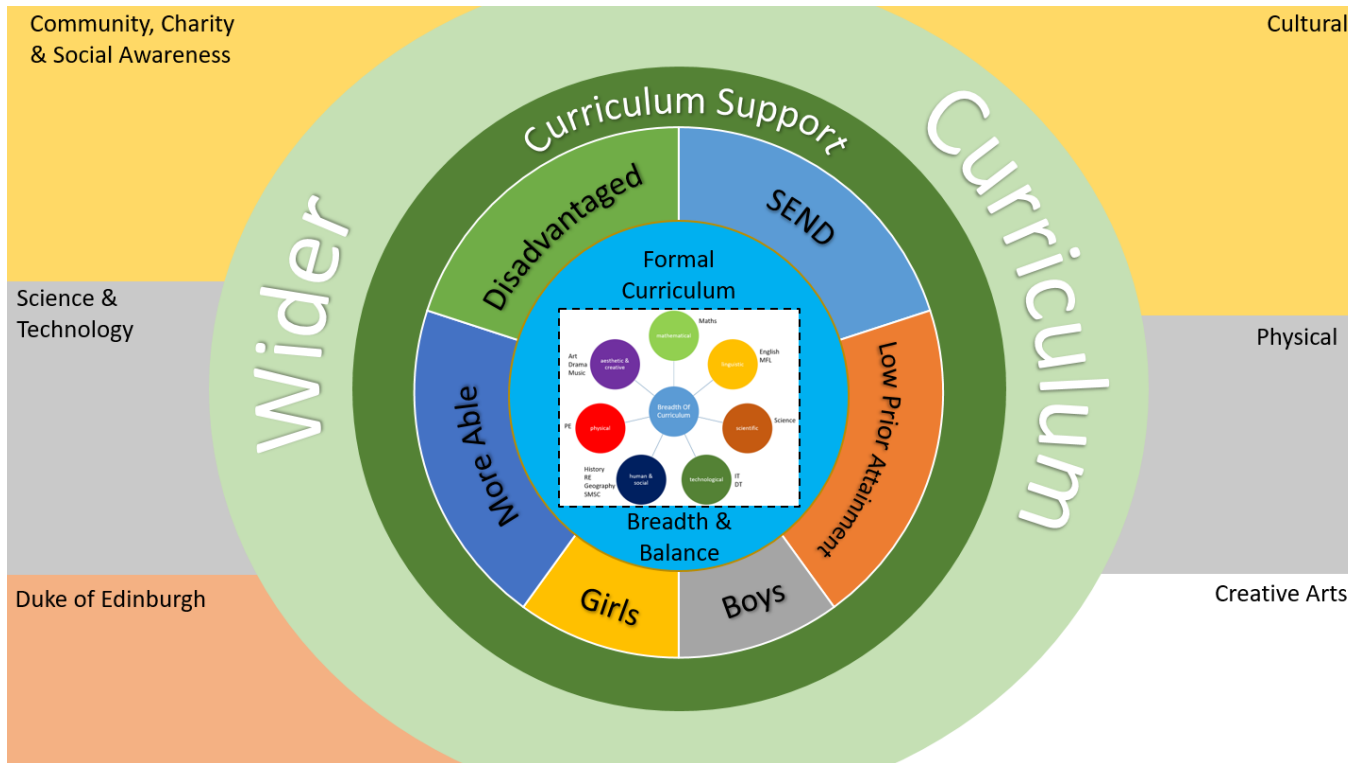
Community, Charity & Social Awareness

Cultural

Science & Technology

Physical

Duke of Edinburgh

Creative Arts

Wider

Curriculum

Curriculum Support

Disadvantaged

SEND

Low Prior Attainment

Boys

Girls

More Able

Formal Curriculum

Maths

mathematical

English MFL

linguistic

Science

scientific

IT DT

technological

History RE Geography SMSC

human & social

PE

physical

Art Drama Music

aesthetic & creative

Breadth Of Curriculum

Breadth & Balance